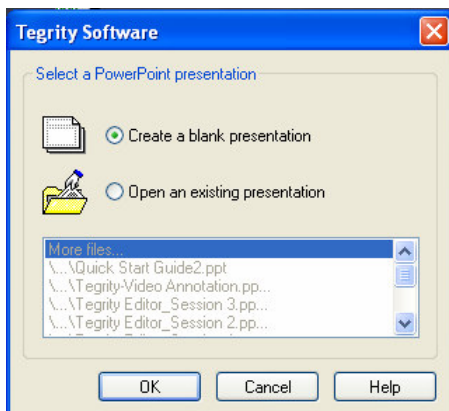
Tegrity Software

Select a PowerPoint presentation

Create a blank presentation

Open an existing presentation

More files...
\...\Quick Start Guide2.ppt
\...\Tegrity-Video Annotation.pp...
\...\Tegrity Editor_Session 3.pp...
\...\Tegrity Editor_Session 2.pp...
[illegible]

OK
Cancel
Help